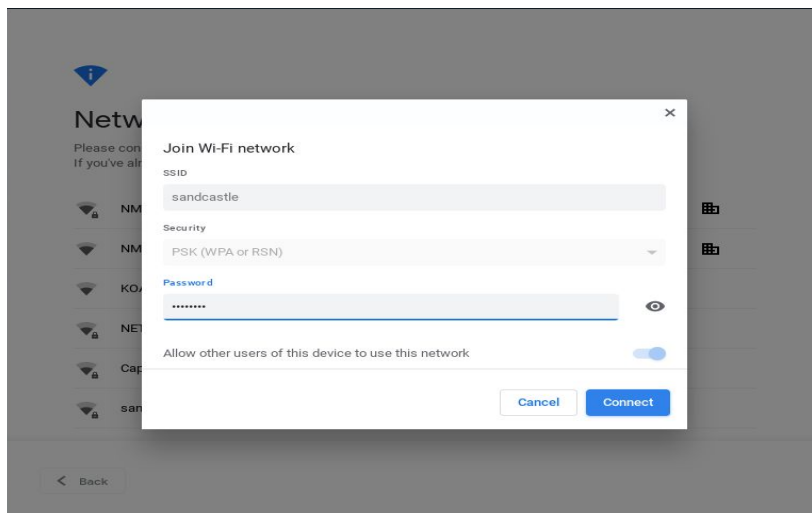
Netw
Please con
If you've al

NM
NM
KO
NE
Cap
san

Join Wi-Fi network

SSID
sandcastle

Security
PSK (WPA or RSN)

Password
•••••••••

Allow other users of this device to use this network

Cancel
Connect

< Back